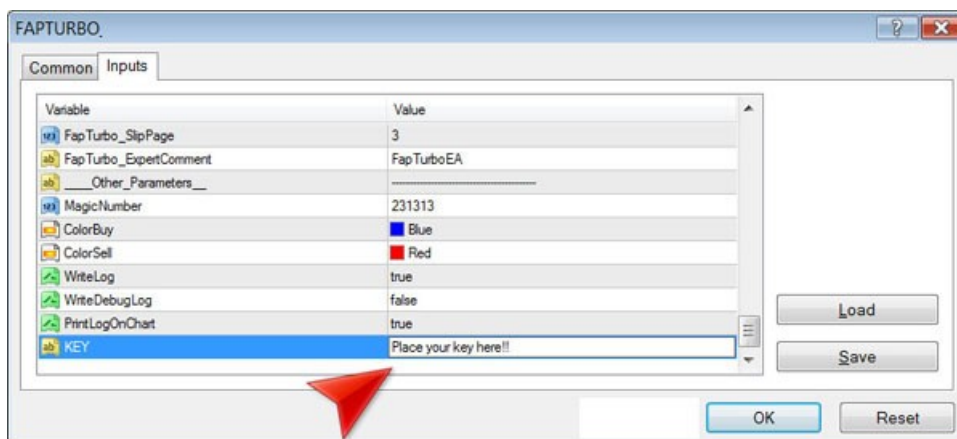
FAPTURBO

Common Inputs

| Variable | Value |
|---|---|
| FapTurbo_SlipPage | 3 |
| FapTurbo_ExpertComment | FapTurboEA |
| ____Other_Parameters__ | ------------------------------ |
| MagicNumber | 231313 |
| ColorBuy | Blue |
| ColorSell | Red |
| WriteLog | true |
| WriteDebugLog | false |
| PrintLogOnChart | true |
| KEY | Place your key here!! |

Load

Save

OK

Reset